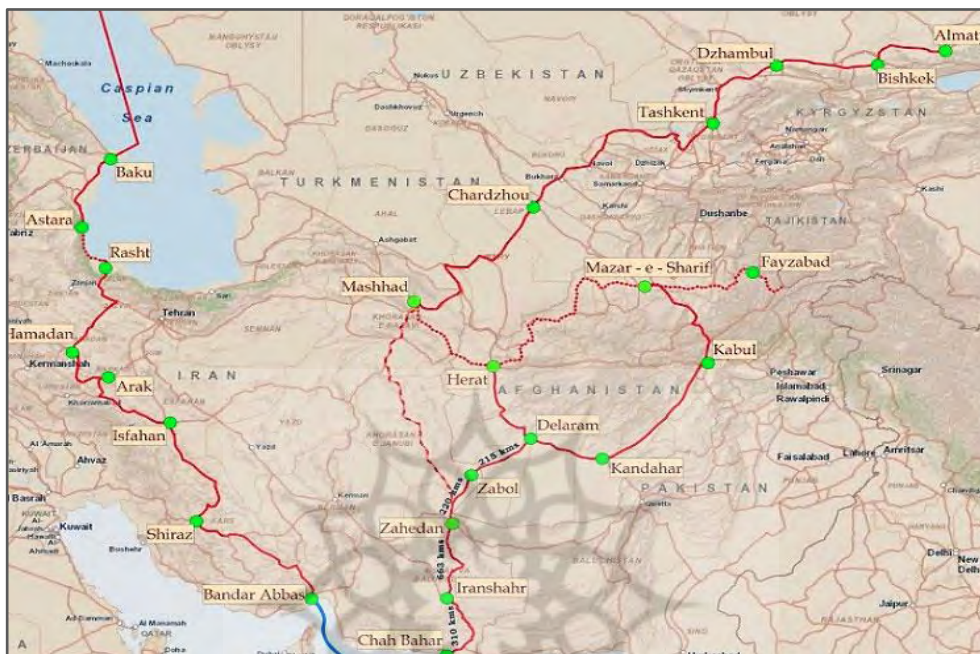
Almat
Dzhambul
Bishkek
Caspian Sea
UZBEKISTAN
Tashkent
KYRGYZSTAN
ERBAIJAN
Baku
TURKMENISTAN
Chardzhou
Astara
Rasht
Dushanbe
TAJIKISTAN
Mazar - e - Sharif
Fayzabad
Mashhad
Tehran
Hamadan
Kermanshah
Kabul
Herat
AFGHANISTAN
Arak
IRAN
Peshawar
Islamabad
Rawalpindi
Srinagar
Isfahan
Delaram
215 kms
Kandahar
Faisalabad
Amritsar
Zabol
PAKISTAN
Basrah
Kuwait
Shiraz
Zahedan
220 kms
663 kms
Iranshahr
Delhi
Bandar Abbas
Chah Bahar
310 kms
QATAR
Machackala
Nukus
Urgench
Bukhara
Samarkand
Ashgabat
Tashkent
Ahvaz
Yazd
Kerman
Kashi
Lahore
Jaipur
Doha
New Delhi